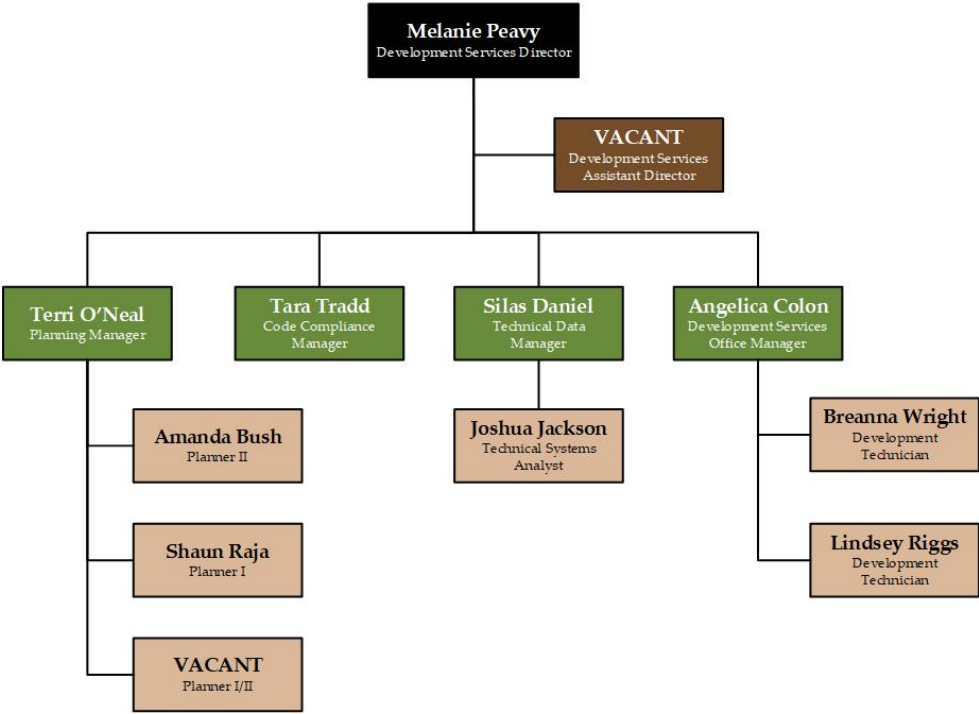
Melanie Peavy
Development Services Director

VACANT
Development Services Assistant Director

Terri O'Neal
Planning Manager

Tara Tradd
Code Compliance Manager

Silas Daniel
Technical Data Manager

Angelica Colon
Development Services Office Manager

Amanda Bush
Planner II

Joshua Jackson
Technical Systems Analyst

Breanna Wright
Development Technician

Shaun Raja
Planner I

Lindsey Riggs
Development Technician

VACANT
Planner I/II